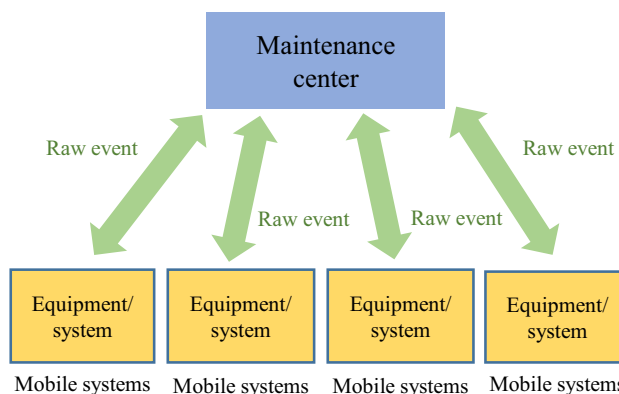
Maintenance center

Raw event

Raw event

Raw event

Raw event

Equipment/ system

Equipment/ system

Equipment/ system

Equipment/ system

Mobile systems

Mobile systems

Mobile systems

Mobile systems